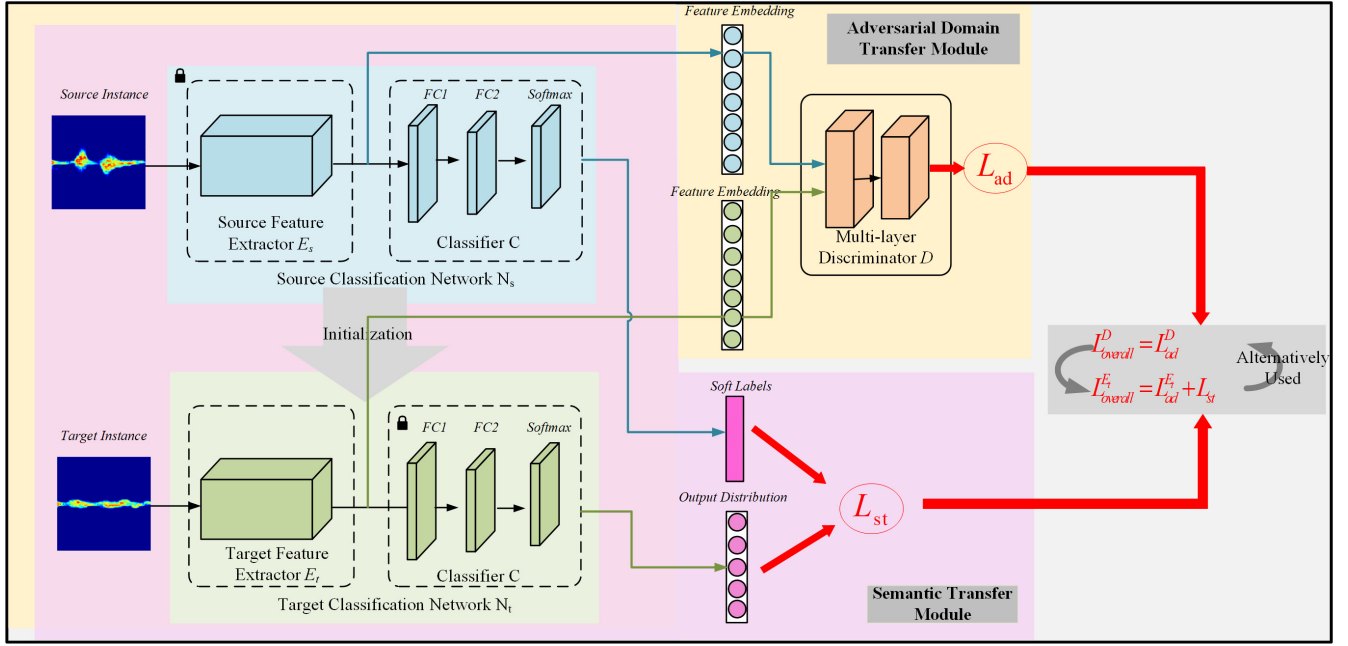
Feature Embedding

Adversarial Domain Transfer Module

Source Instance

FC1 FC2 Softmax

Source Feature Extractor $E_s$

Classifier C

Source Classification Network $N_s$

Feature Embedding

$L_{ad}$

Multi-layer Discriminator $D$

Initialization

$L^{D}_{overall} = L^{D}_{ad}$

$L^{E_t}_{overall} = L^{E_t}_{ad} + L_{st}$

Alternatively Used

Soft Labels

Target Instance

FC1 FC2 Softmax

Target Feature Extractor $E_t$

Classifier C

Target Classification Network $N_t$

Output Distribution

$L_{st}$

Semantic Transfer Module